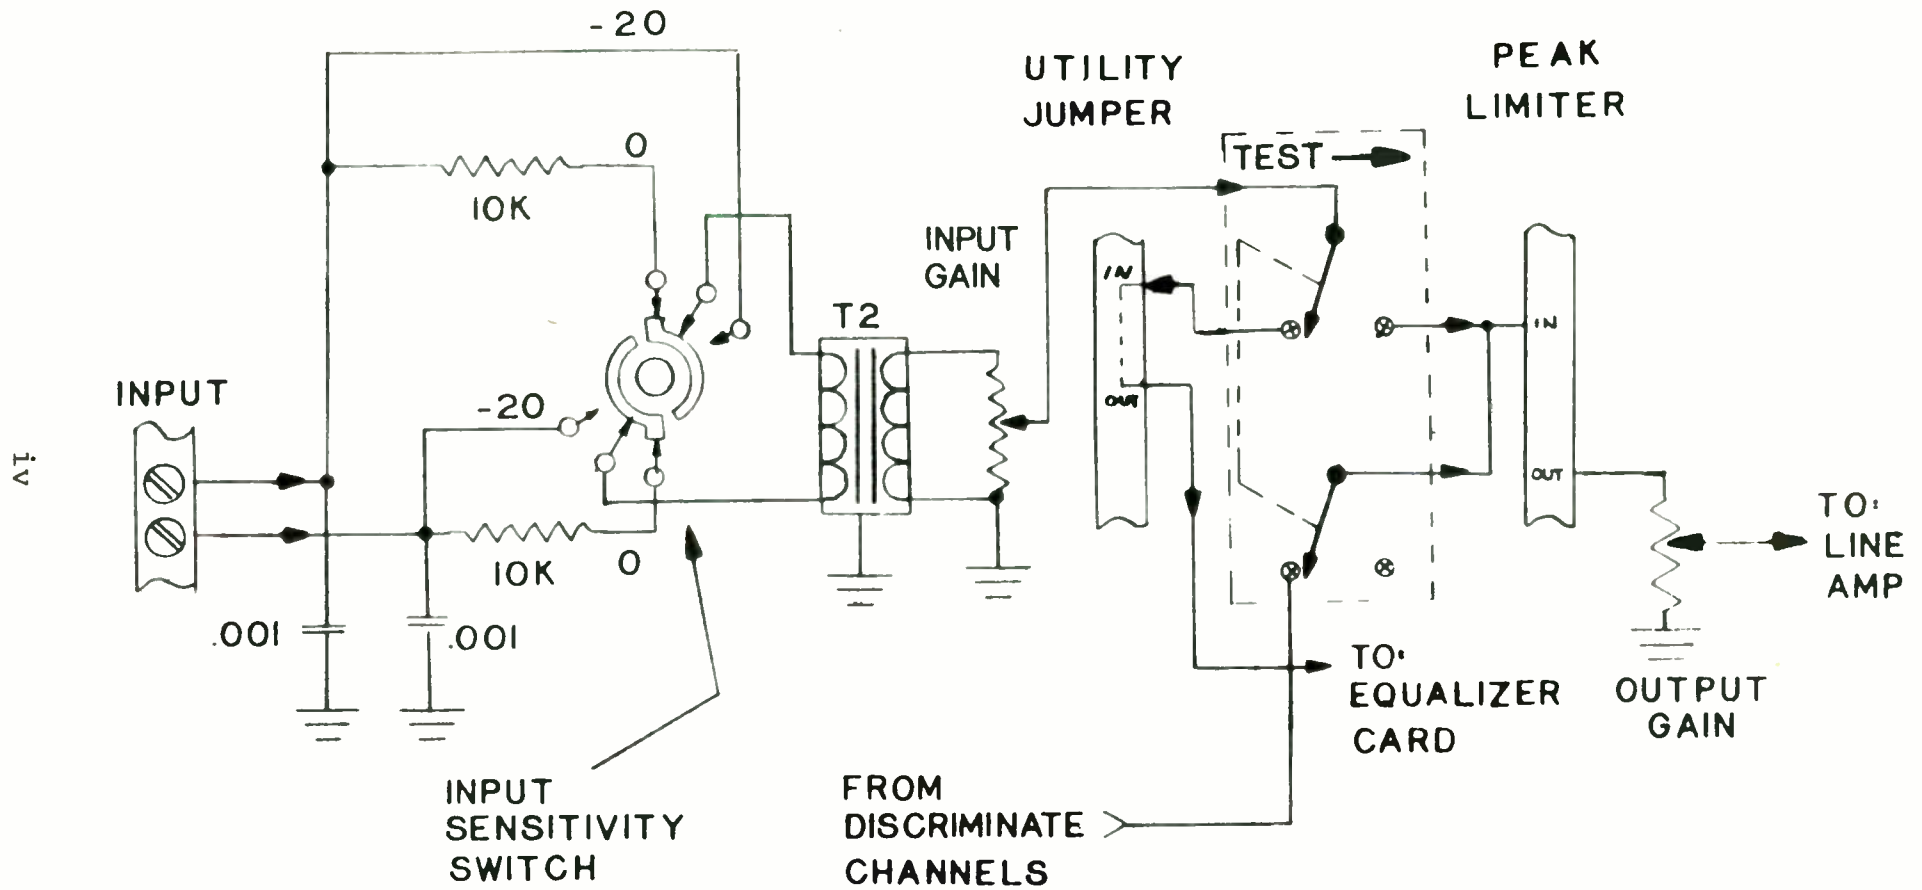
-20

UTILITY JUMPER

PEAK LIMITER

TEST

0

10K

INPUT GAIN

IN

T2

IN

INPUT

-20

OUT

iv

OUT

TO: LINE AMP

10K

0

.001

.001

TO: EQUALIZER CARD

OUTPUT GAIN

INPUT SENSITIVITY SWITCH

FROM DISCRIMINATE CHANNELS